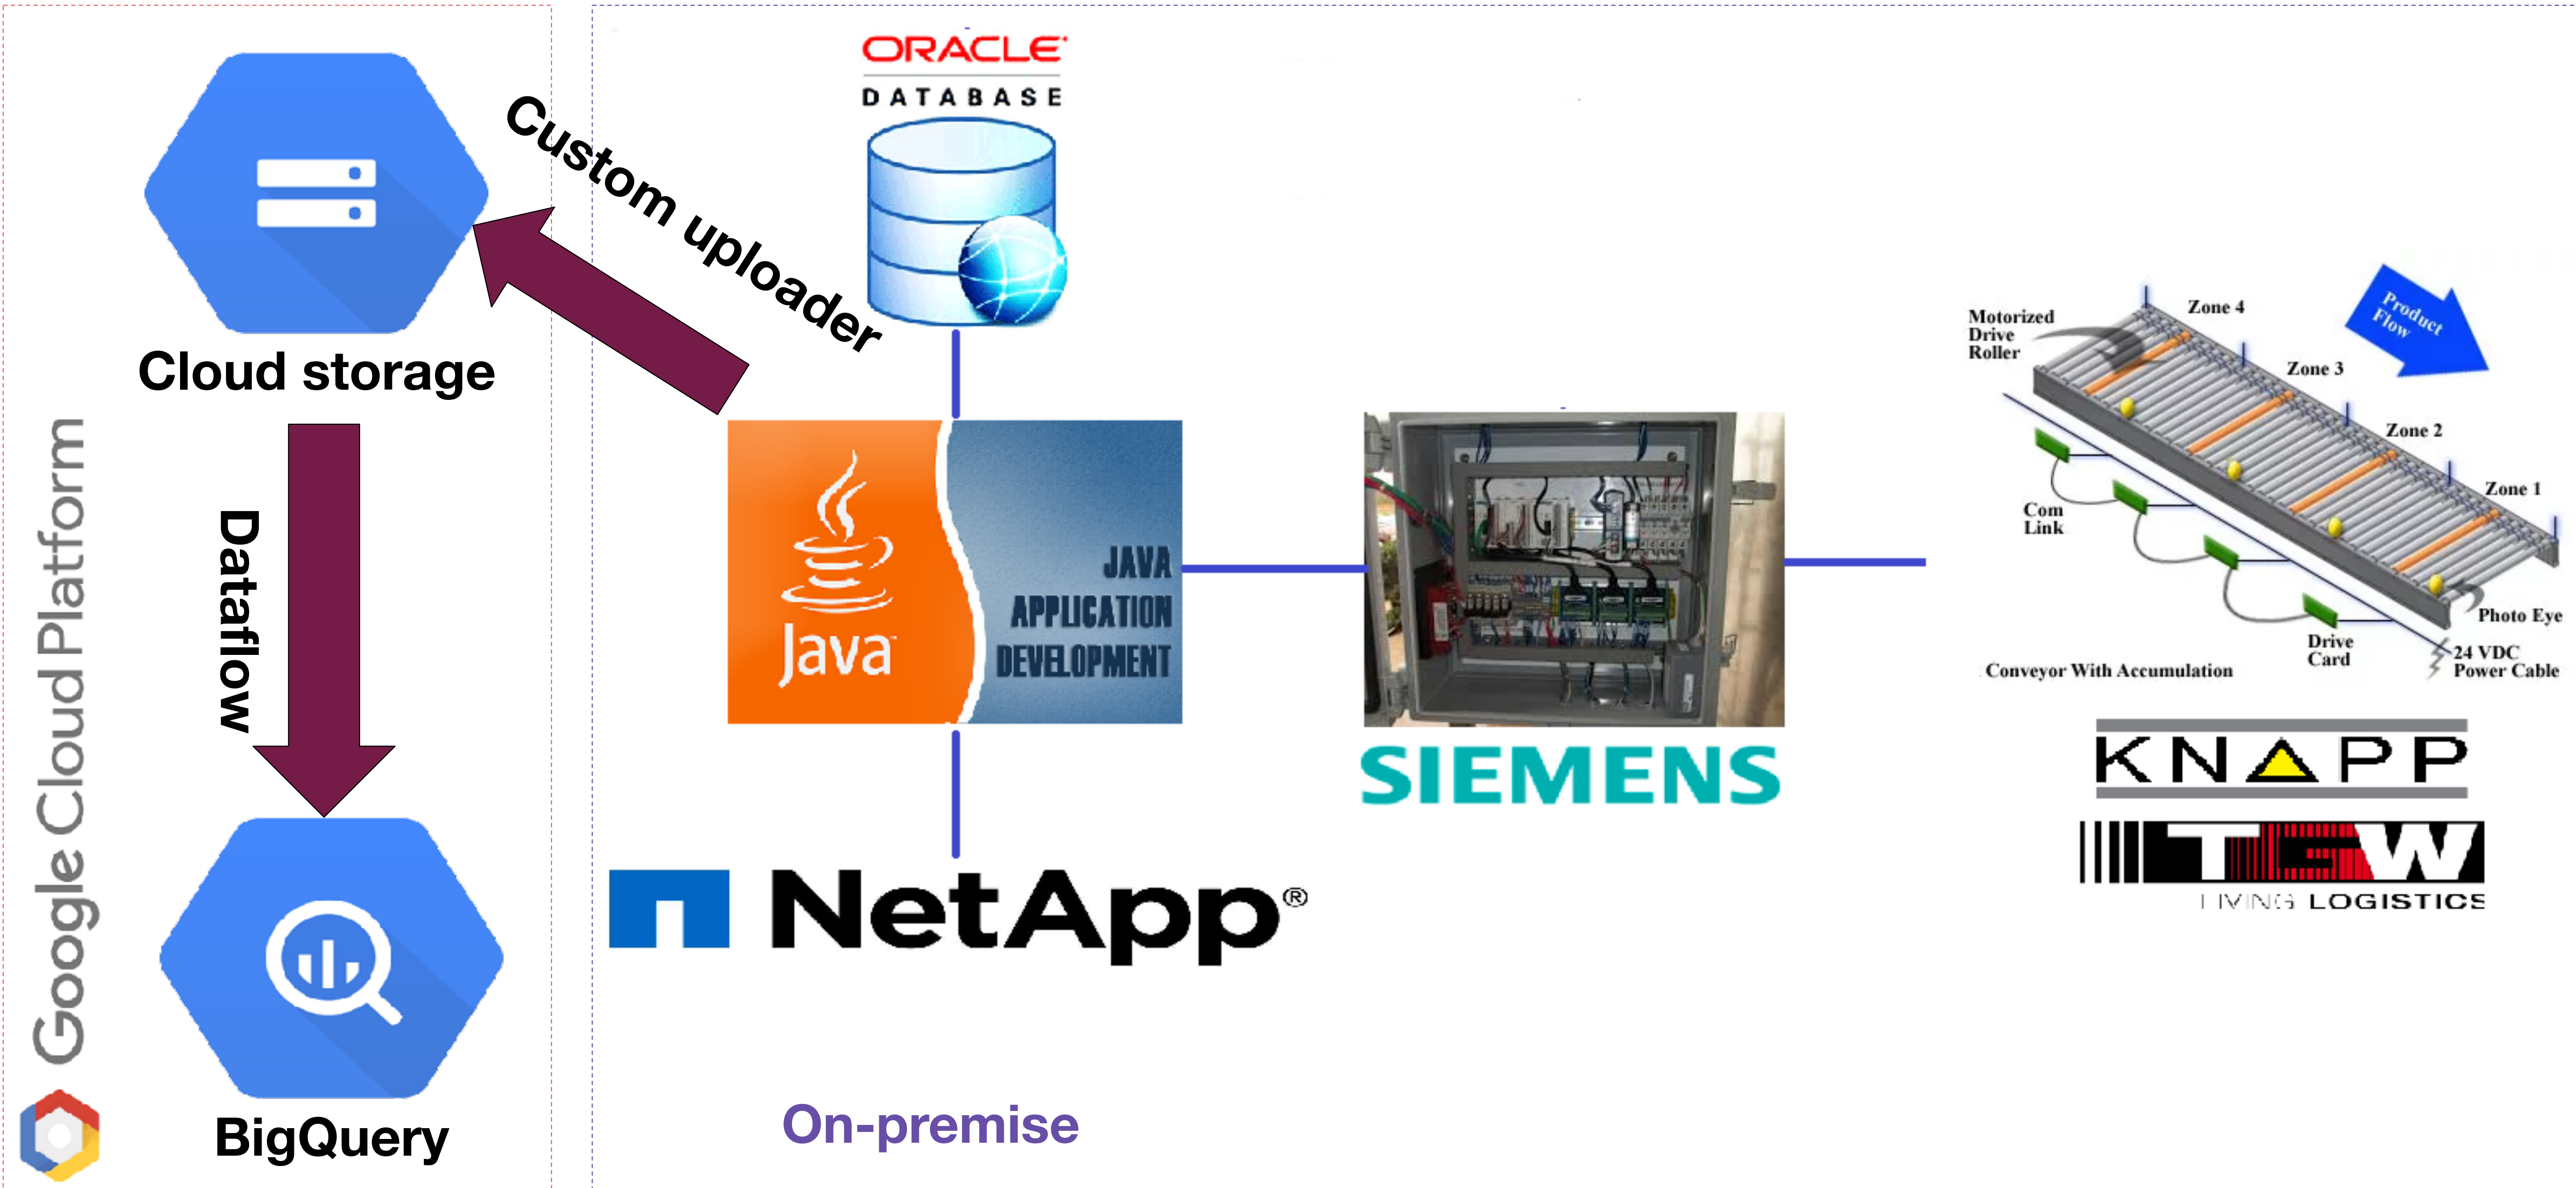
Cloud storage

Custom uploader

Dataflow

Google Cloud Platform

BigQuery

ORACLE
DATABASE

Java

JAVA APPLICATION DEVELOPMENT

NetApp®

On-premise

SIEMENS

Motorized Drive Roller

Zone 4

Product Flow

Zone 3

Zone 2

Zone 1

Com Link

Photo Eye

Drive Card

24 VDC Power Cable

Conveyor With Accumulation

KNAPP

TGW
LIVING LOGISTICS